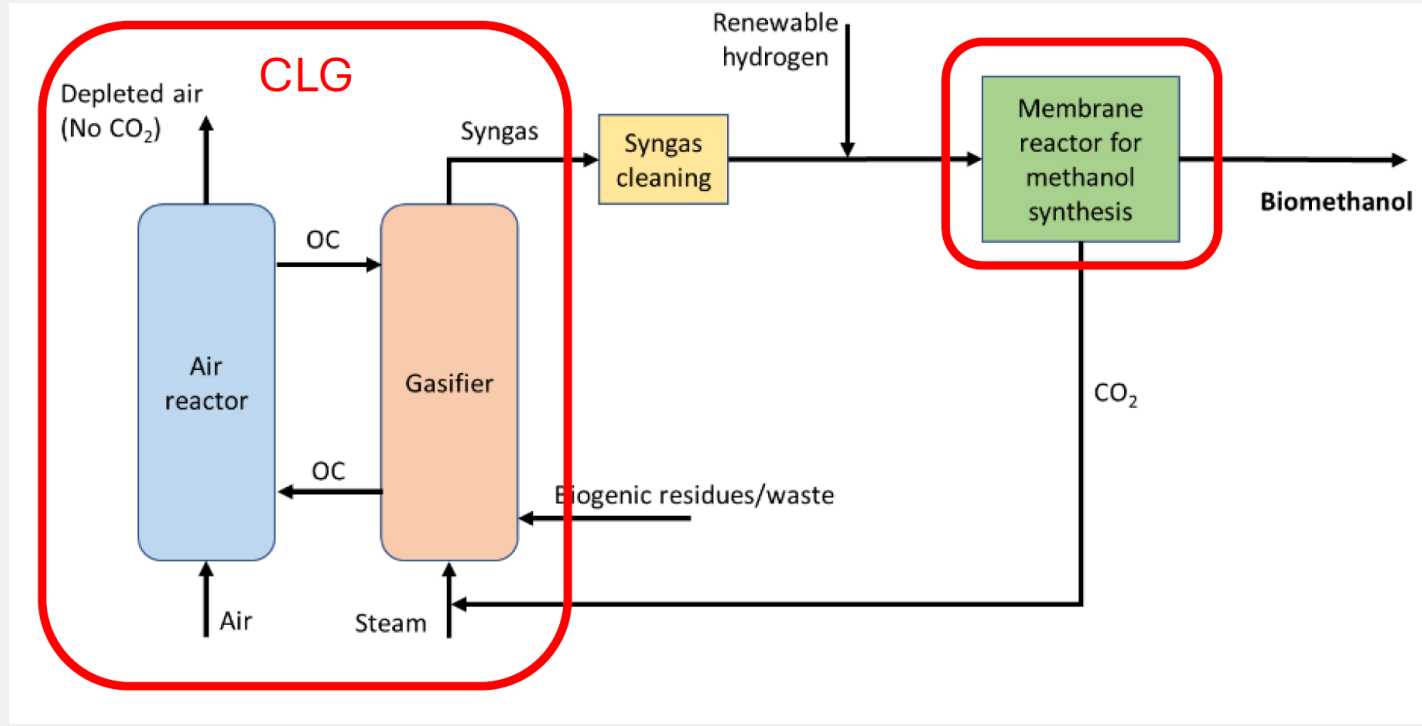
CLG

Depleted air (No $CO_2$)

Syngas

Syngas cleaning

Renewable hydrogen

Membrane reactor for methanol synthesis

Biomethanol

OC

Air reactor

Gasifier

OC

Biogenic residues/waste

$CO_2$

Air

Steam